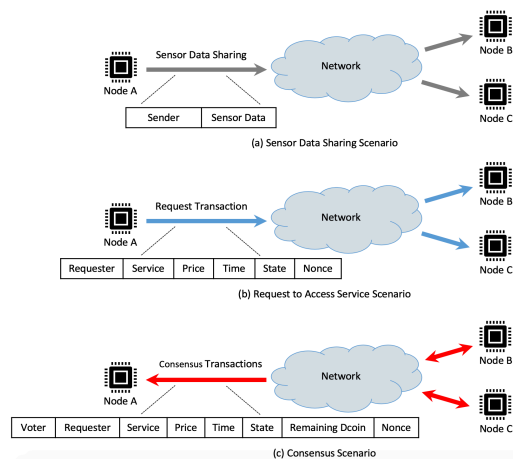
Sensor Data Sharing

Network

Node A

Node B

Node C

| Sender | Sensor Data |
|---|---|

(a) Sensor Data Sharing Scenario

Request Transaction

Network

Node A

Node B

Node C

| Requester | Service | Price | Time | State | Nonce |
|---|---|---|---|---|---|

(b) Request to Access Service Scenario

Consensus Transactions

Network

Node A

Node B

Node C

| Voter | Requester | Service | Price | Time | State | Remaining Dcoin | Nonce |
|---|---|---|---|---|---|---|---|

(c) Consensus Scenario